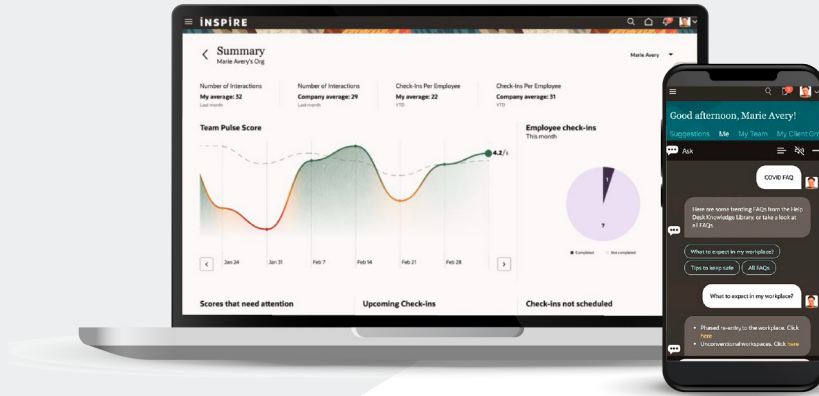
INSPIRE

Summary
Marie Avery's Org

Marie Avery

Number of Interactions
My average: 32
Last month

Number of Interactions
Company average: 29
Last month

Check-Ins Per Employee
My average: 22
YTD

Check-Ins Per Employee
Company average: 31
YTD

Team Pulse Score

4.2/5

Jan 24 Jan 31 Feb 7 Feb 14 Feb 21 Feb 28

Employee check-ins
This month

1

7

Completed Not completed

Scores that need attention

Upcoming Check-ins

Check-ins not scheduled

Good afternoon, Marie Avery!

Suggestions Me My Team My Client Org

Ask

COVID FAQ

Here are some trending FAQs from the Help Desk Knowledge Library, or take a look at all FAQs.

What to expect in my workplace?

Tips to keep safe

All FAQs

What to expect in my workplace?

• Phased re-entry to the workplace. Click here
• Unconventional workspaces. Click here